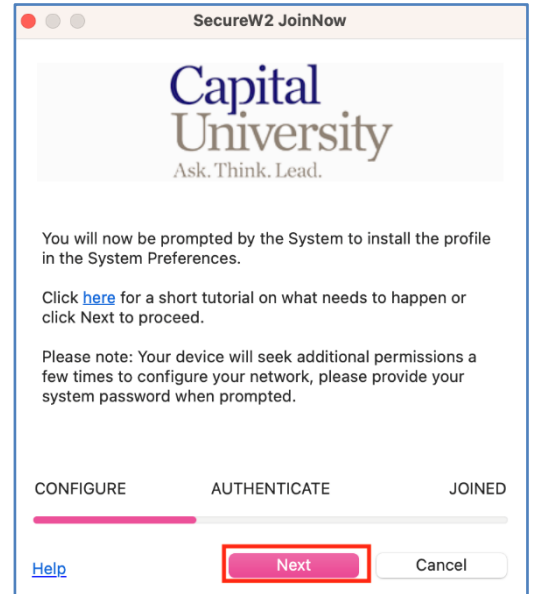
SecureW2 JoinNow

Capital University
Ask. Think. Lead.

You will now be prompted by the System to install the profile in the System Preferences.

Click here for a short tutorial on what needs to happen or click Next to proceed.

Please note: Your device will seek additional permissions a few times to configure your network, please provide your system password when prompted.

CONFIGURE AUTHENTICATE JOINED

Help Next Cancel